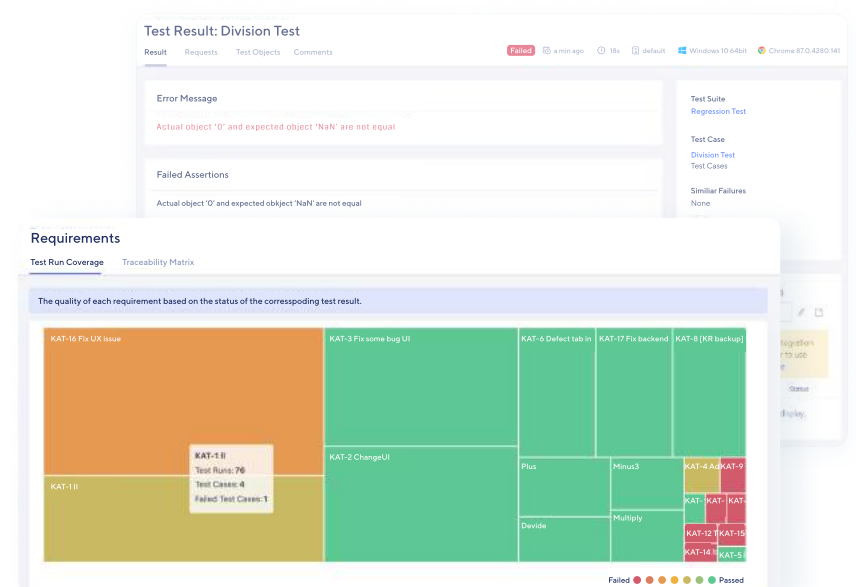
Test Result: Division Test

Result Requests Test Objects Comments

Failed a min ago 18s default Windows 10 64bit Chrome 87.0.4280.141

Error Message

Actual object '0' and expected object 'NaN' are not equal

Failed Assertions

Actual object '0' and expected obkject 'NaN' are not equal

Test Suite
Regression Test

Test Case
Division Test
Test Cases

Similiar Failures
None

Requirements

Test Run Coverage Traceability Matrix

The quality of each requirement based on the status of the correspoding test result.

KAT-16 Fix UX issue

KAT-1 II

KAT-1 II
Test Runs: 76
Test Cases: 4
Failed Test Cases: 1

KAT-3 Fix some bug UI

KAT-2 ChangeUI

KAT-6 Defect tab in

KAT-17 Fix backend

KAT-8 [KR backup]

Plus

Minus3

Devide

Multiply

KAT-4 Ad

KAT-9

KAT-

KAT-

KAT-12 T

KAT-15

KAT-14 I

KAT-5 I

Failed Passed